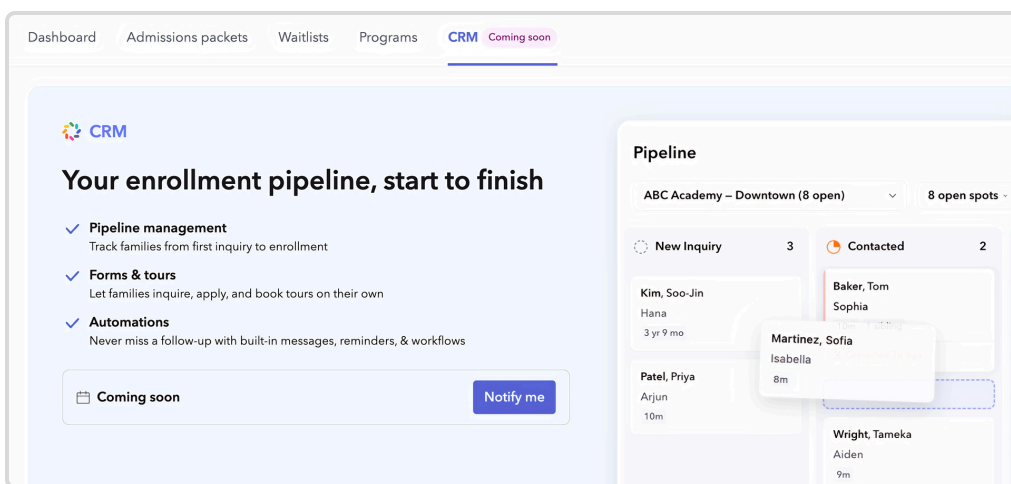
Dashboard Admissions packets Waitlists Programs CRM Coming soon

CRM

Your enrollment pipeline, start to finish

Pipeline management
Track families from first inquiry to enrollment

Forms & tours
Let families inquire, apply, and book tours on their own

Automations
Never miss a follow-up with built-in messages, reminders, & workflows

Coming soon

Notify me

Pipeline

ABC Academy – Downtown (8 open)

8 open spots

New Inquiry 3

Contacted 2

Kim, Soo-Jin
Hana
3 yr 9 mo

Baker, Tom
Sophia
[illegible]

Martinez, Sofia
Isabella
8m

Patel, Priya
Arjun
10m

Wright, Tameka
Aiden
9m